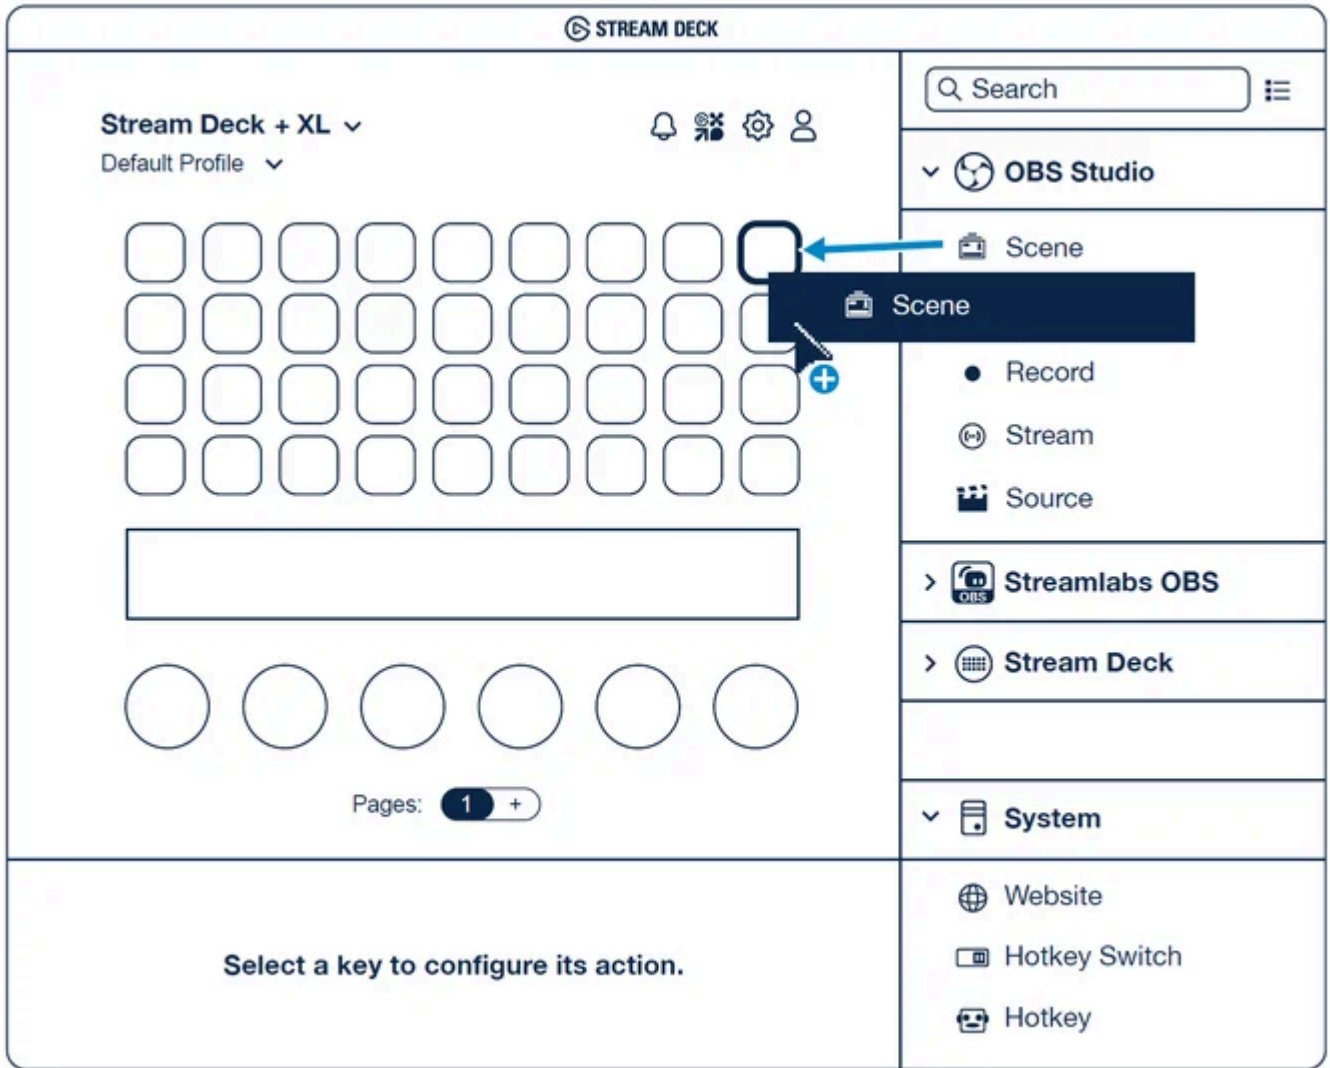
STREAM DECK

Stream Deck + XL

Default Profile

Pages: 1 +

Select a key to configure its action.

Search

OBS Studio

Scene

Scene

Record

Stream

Source

Streamlabs OBS

OBS

Stream Deck

System

Website

Hotkey Switch

Hotkey